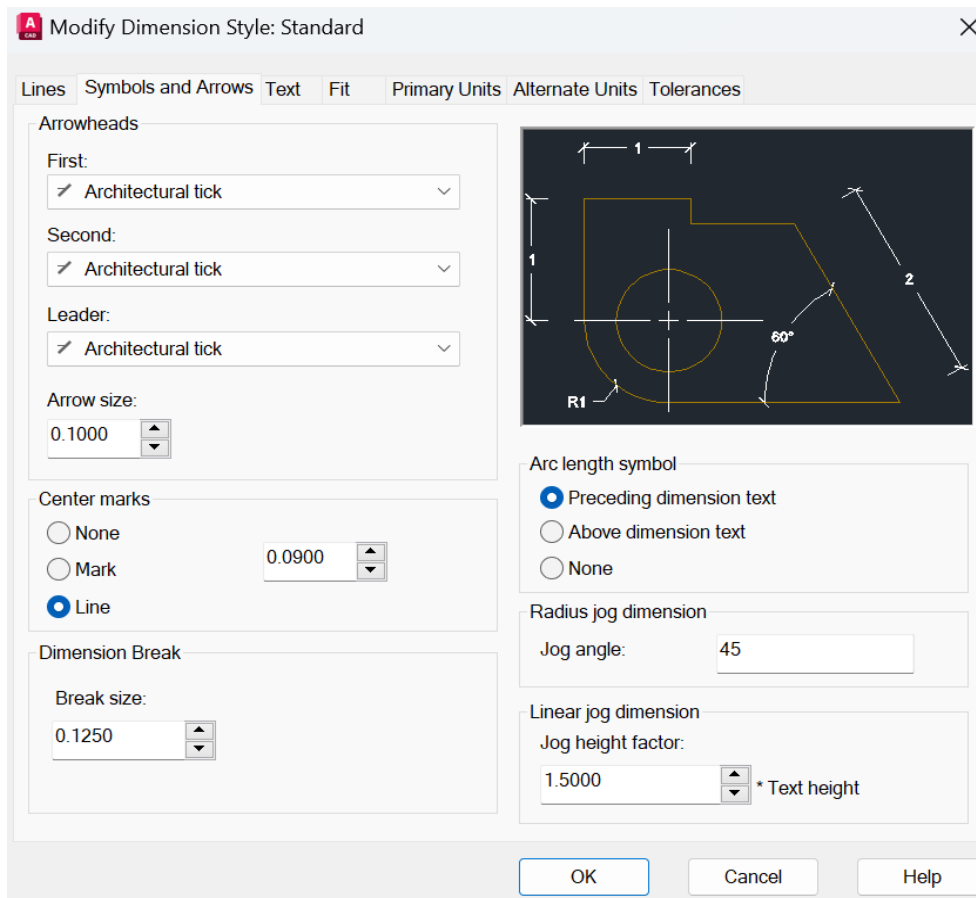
A CAD Modify Dimension Style: Standard

Lines Symbols and Arrows Text Fit Primary Units Alternate Units Tolerances

Arrowheads

First:

Architectural tick

Second:

Architectural tick

Leader:

Architectural tick

Arrow size:

0.1000

Center marks

None

Mark

Line

0.0900

Dimension Break

Break size:

0.1250

1

1

2

60°

R1

Arc length symbol

Preceding dimension text

Above dimension text

None

Radius jog dimension

Jog angle: 45

Linear jog dimension

Jog height factor:

1.5000 * Text height

OK Cancel Help